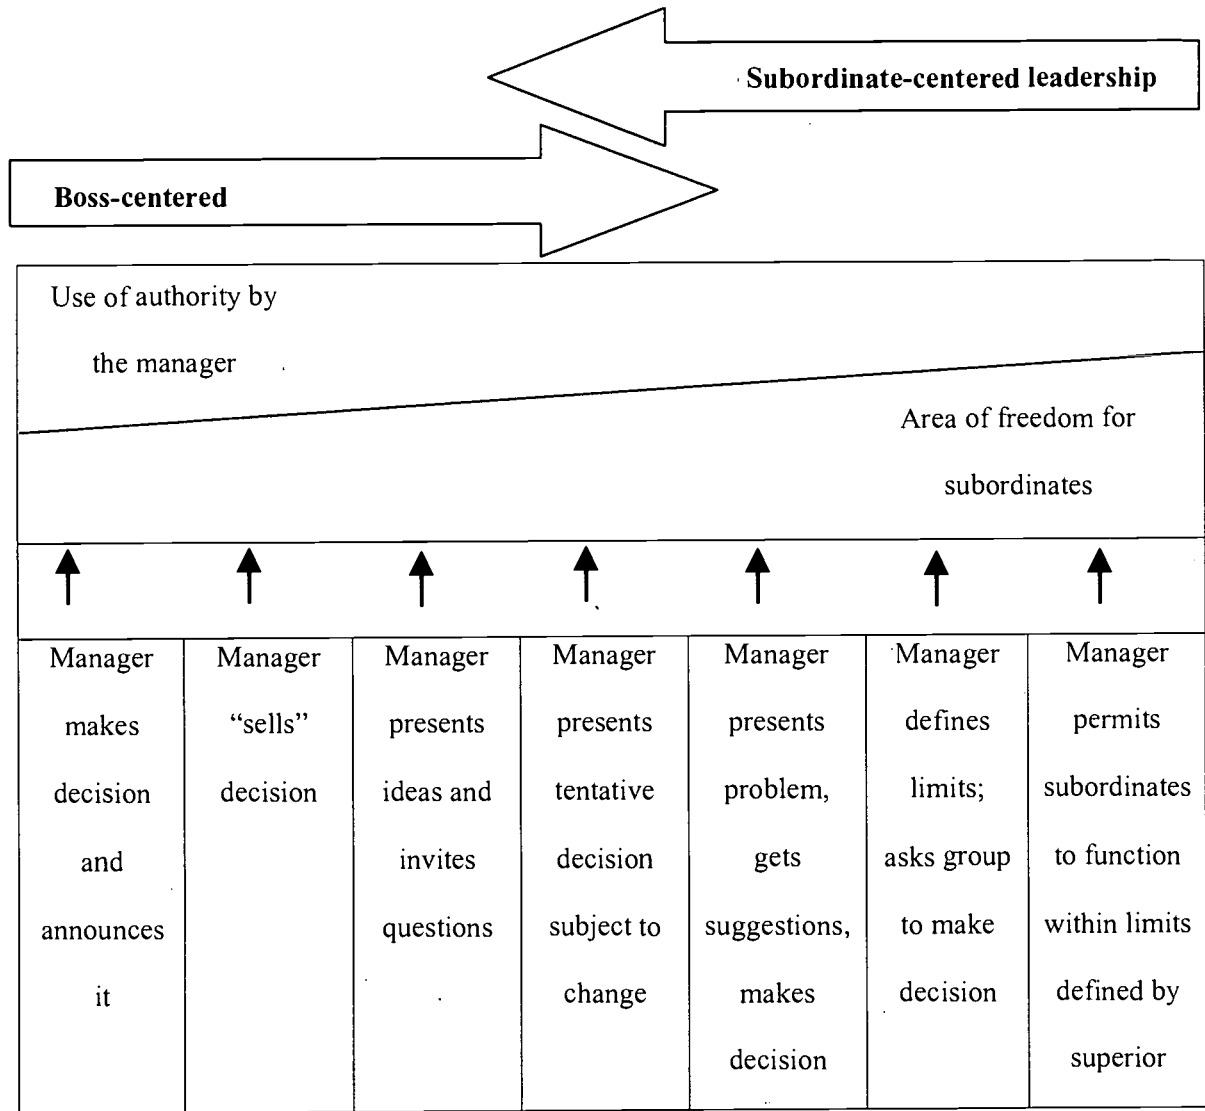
Subordinate-centered leadership

Boss-centered

Use of authority by the manager

Area of freedom for subordinates

| Manager makes decision and announces it | Manager "sells" decision | Manager presents ideas and invites questions | Manager presents tentative decision subject to change | Manager presents problem, gets suggestions, makes decision | Manager defines limits; asks group to make decision | Manager permits subordinates to function within limits defined by superior |
|---|---|---|---|---|---|---|